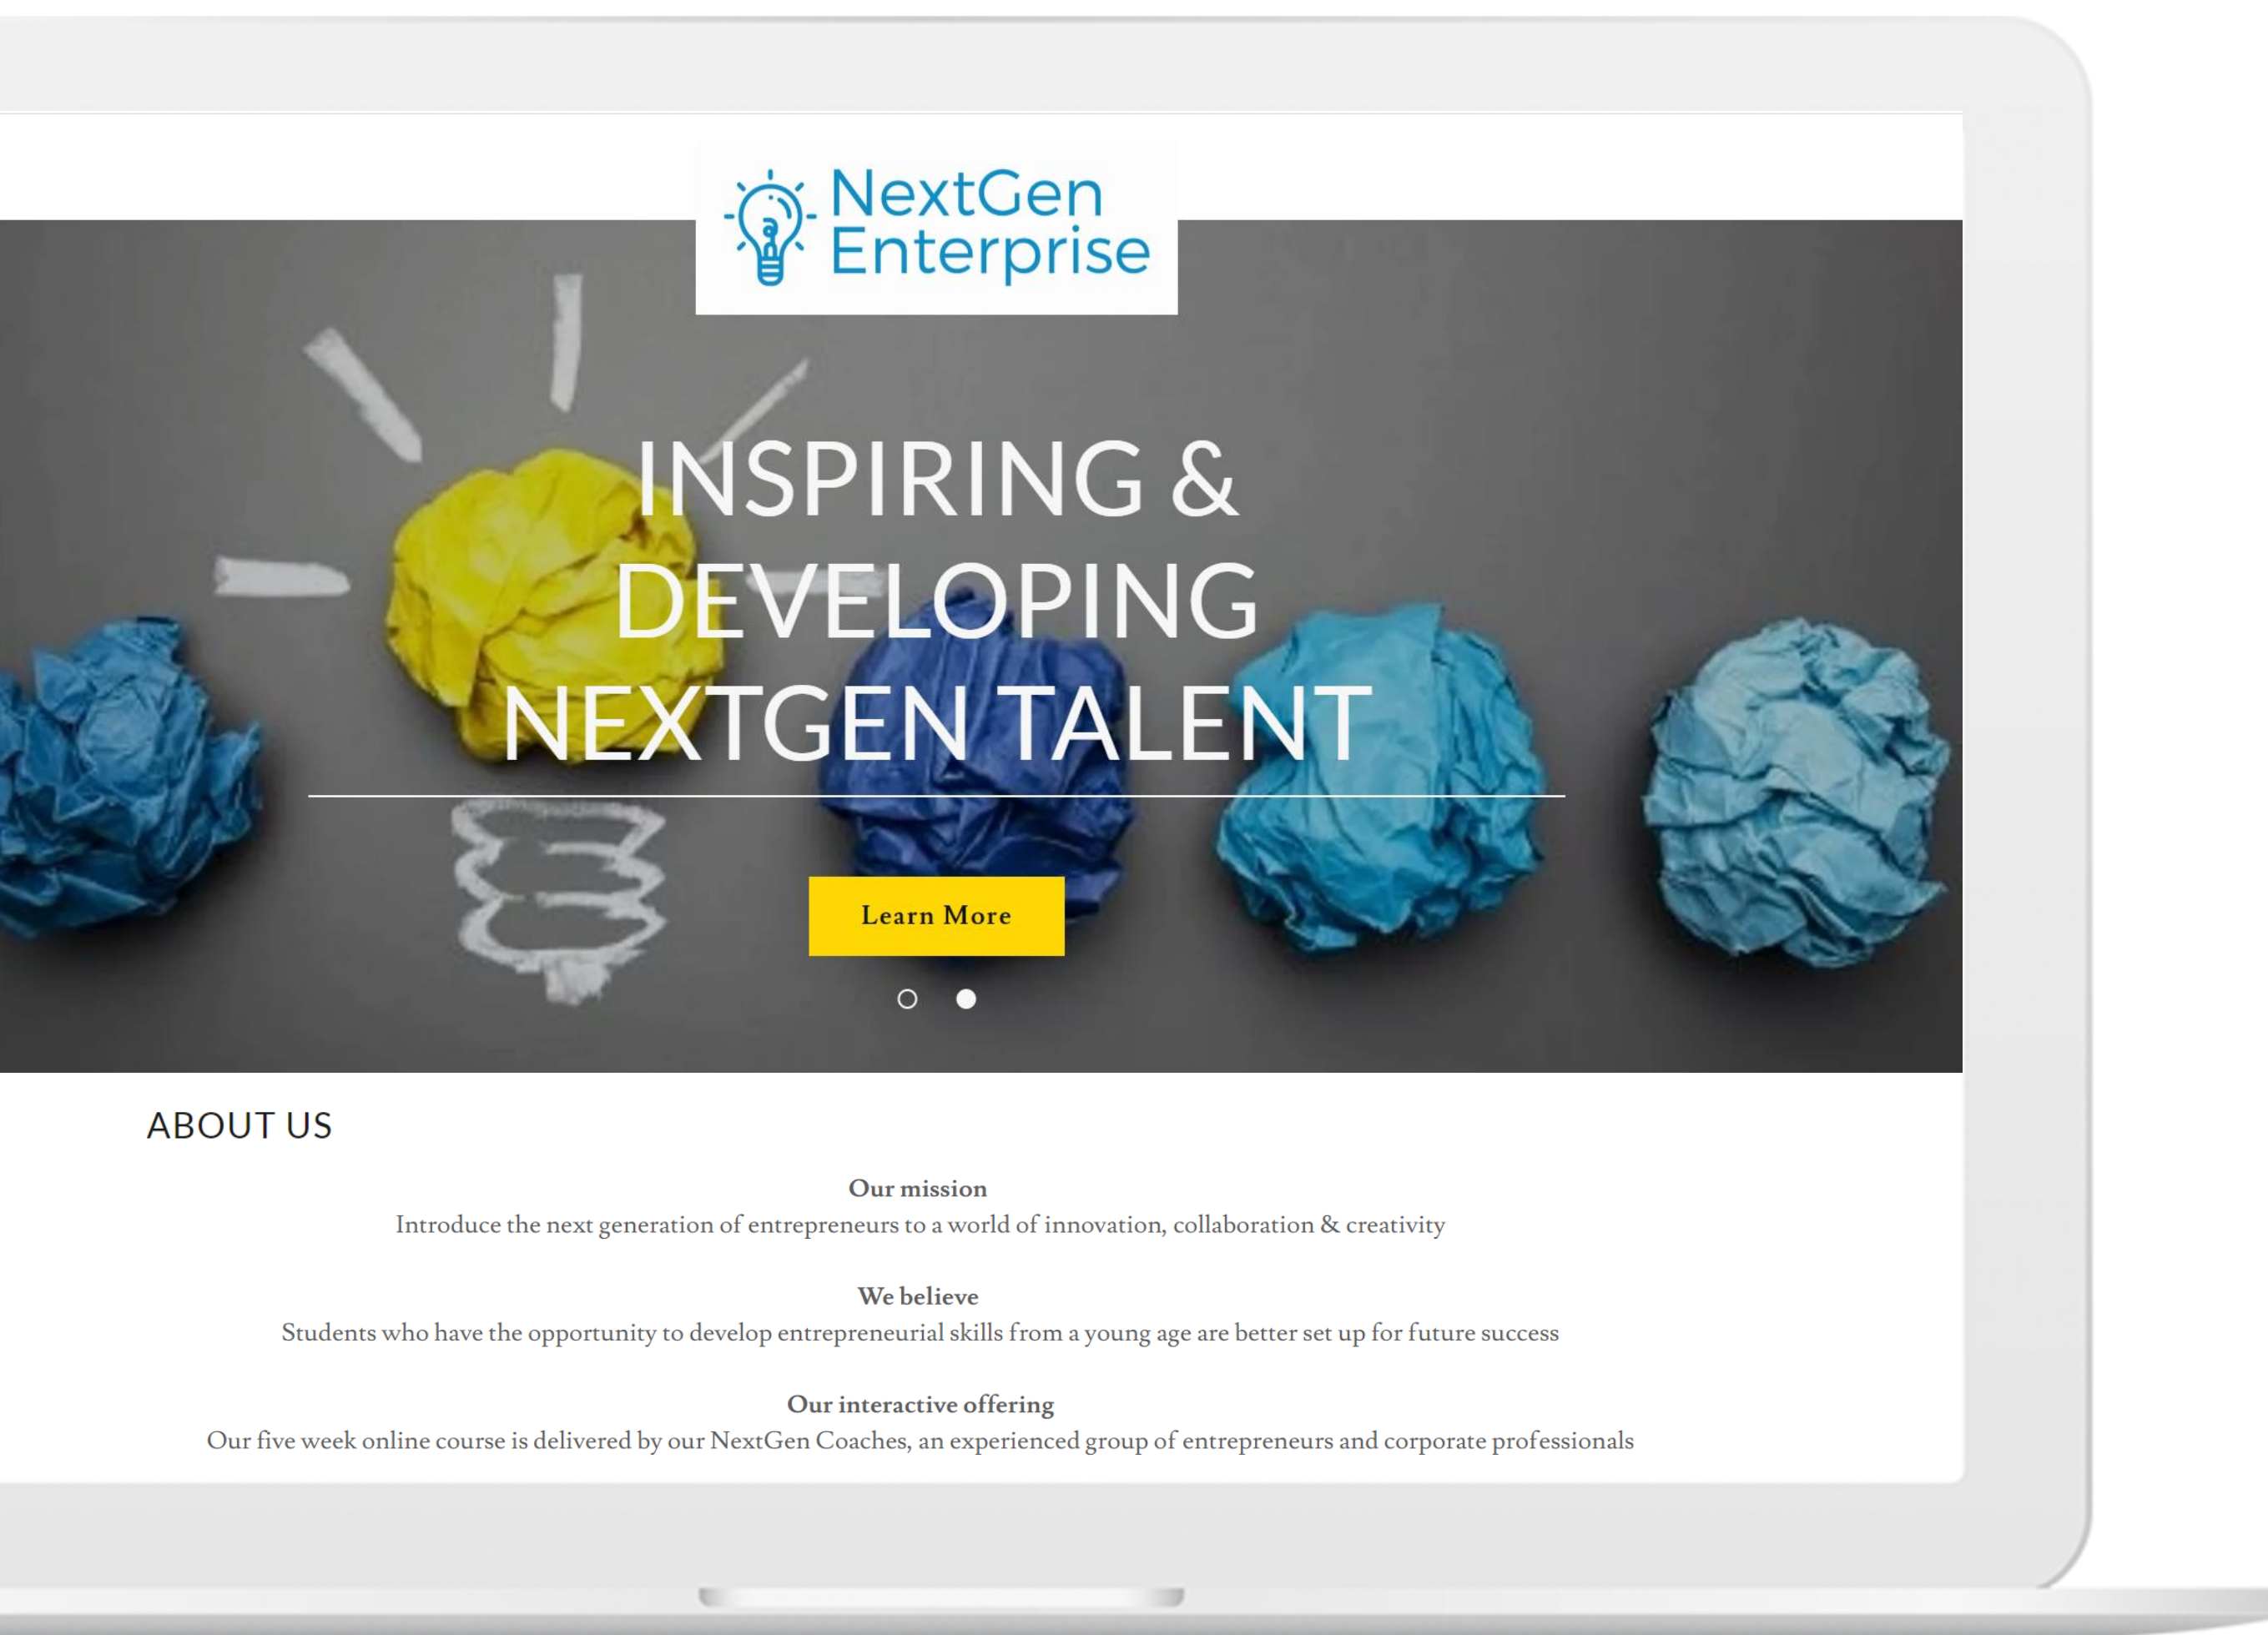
NextGen Enterprise

INSPIRING & DEVELOPING NEXTGEN TALENT

Learn More

ABOUT US

Our mission
Introduce the next generation of entrepreneurs to a world of innovation, collaboration & creativity

We believe
Students who have the opportunity to develop entrepreneurial skills from a young age are better set up for future success

Our interactive offering
Our five week online course is delivered by our NextGen Coaches, an experienced group of entrepreneurs and corporate professionals